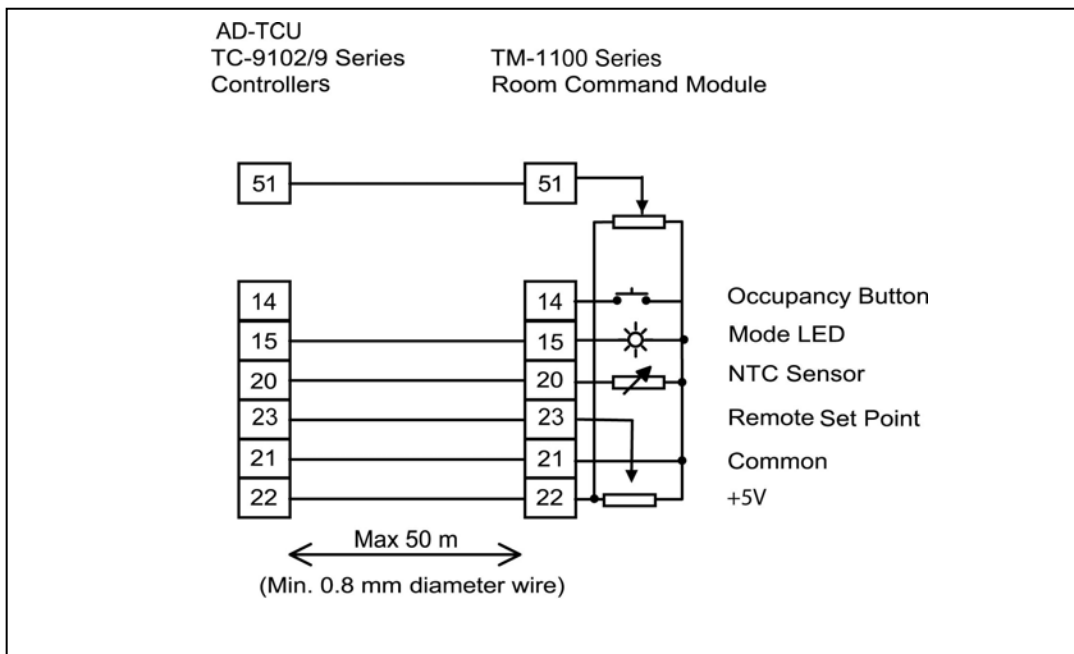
AD-TCU
TC-9102/9 Series
Controllers

TM-1100 Series
Room Command Module

51
51

14
15
20
23
21
22

14
15
20
23
21
22

Occupancy Button
Mode LED
NTC Sensor
Remote Set Point
Common
+5V

Max 50 m
(Min. 0.8 mm diameter wire)